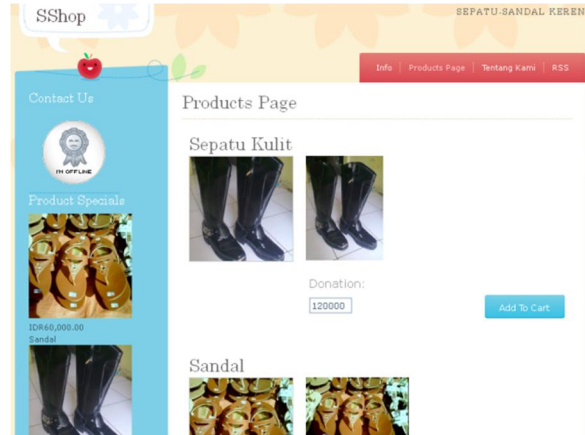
SShop

SEPATU-SANDAL KEREN

Info | Products Page | Tentang Kami | RSS

Contact Us

I'M OFFLINE

Product Specials

IDR60,000.00
Sandal

Products Page

Sepatu Kulit

Donation:

120000

Add To Cart

Sandal